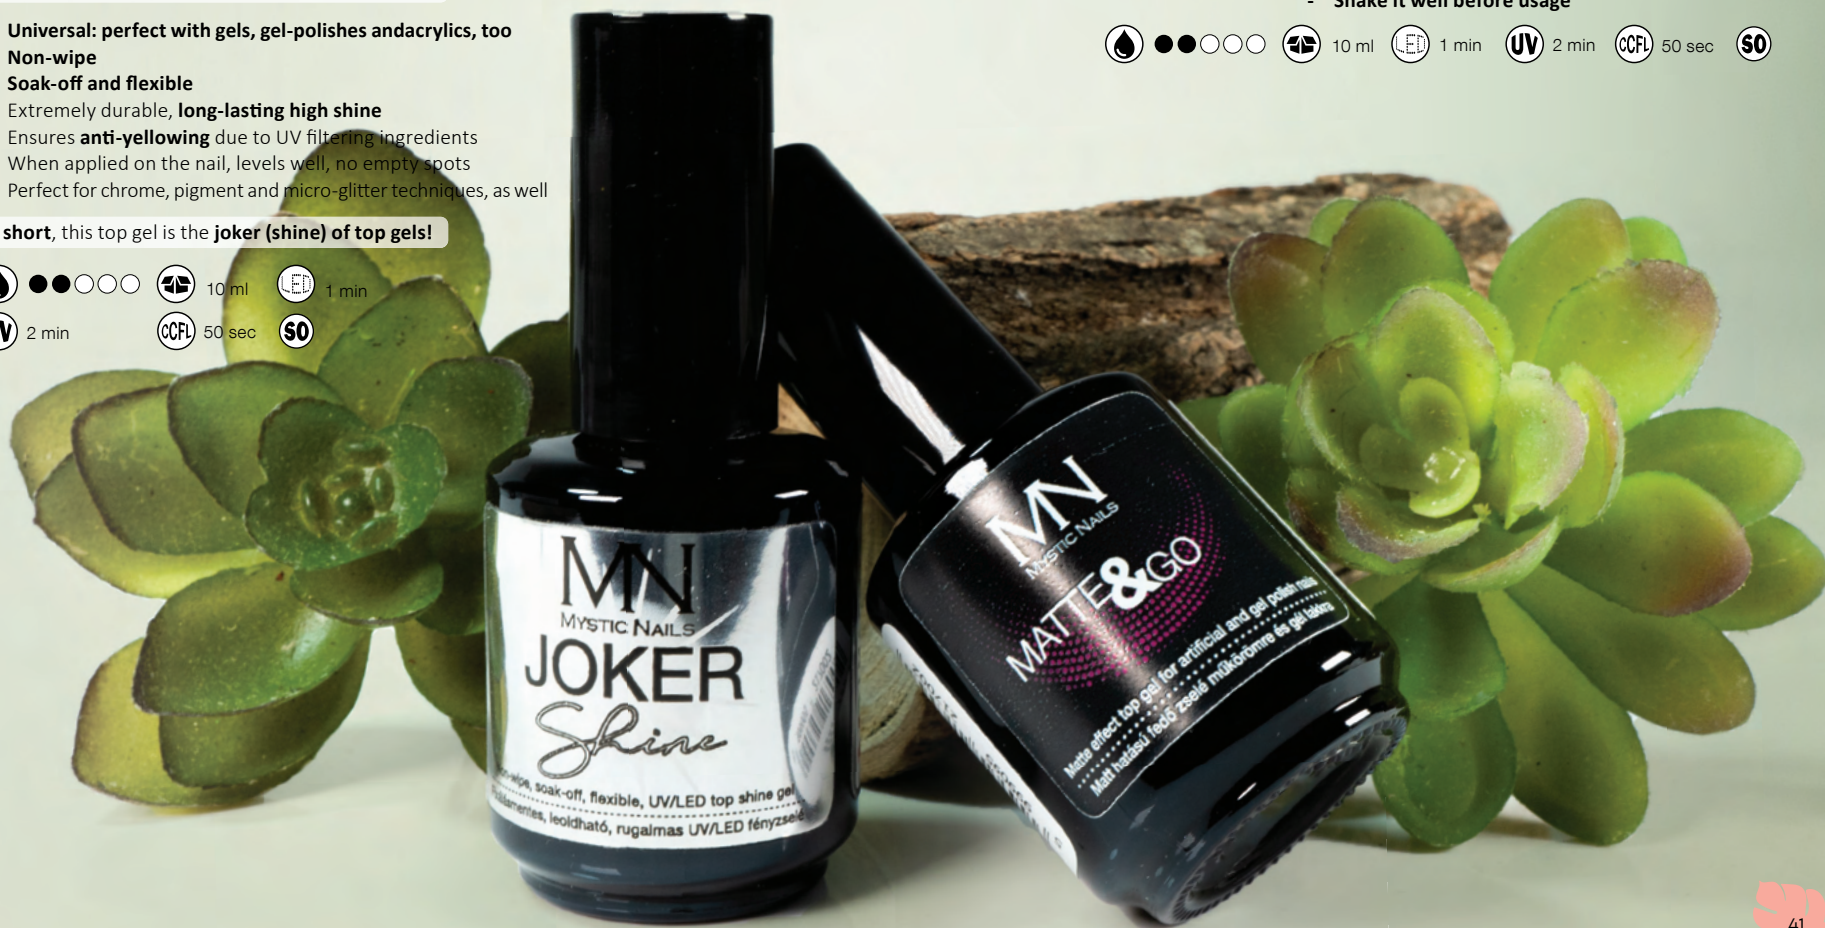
Universal: perfect with gels, gel-polishes andacrylics, too
Non-wipe
Soak-off and flexible
Extremely durable, long-lasting high shine
Ensures anti-yellowing due to UV filtering ingredients
When applied on the nail, levels well, no empty spots
Perfect for chrome, pigment and micro-glitter techniques, as well

short, this top gel is the joker (shine) of top gels!

10 ml LED 1 min
UV 2 min CCFL 50 sec SO

- Shake it well before usage

10 ml LED 1 min UV 2 min CCFL 50 sec SO

MN
MYSTIC NAILS
JOKER
Shine
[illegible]-wipe, soak-off, flexible, UV/LED top shine gel
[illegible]mentes, leoldható, rugalmas UV/LED fényzselé

MN
MYSTIC NAILS
MATTE&GO
Matte effect top gel for artificial and gel polish nails
Matt hatású fedő zselé műkörömre és gél lakkra

41